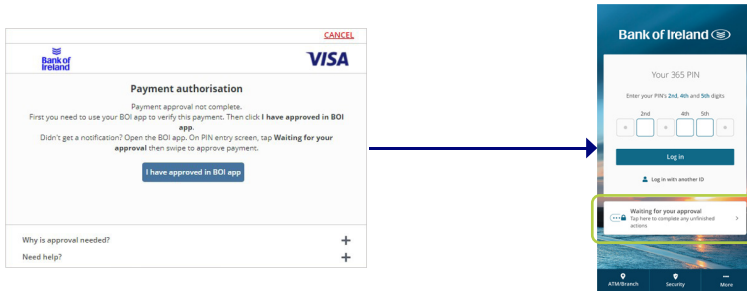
CANCEL

Bank of Ireland

VISA

Payment authorisation

Payment approval not complete.
First you need to use your BOI app to verify this payment. Then click **I have approved in BOI app**.
Didn't get a notification? Open the BOI app. On PIN entry screen, tap **Waiting for your approval** then swipe to approve payment.

I have approved in BOI app

Why is approval needed? +

Need help? +

Bank of Ireland

Your 365 PIN

Enter your PIN's 2nd, 4th and 5th digits

2nd 4th 5th

Log in

Log in with another ID

Waiting for your approval
Tap here to complete any unfinished actions

ATM/Branch Security More